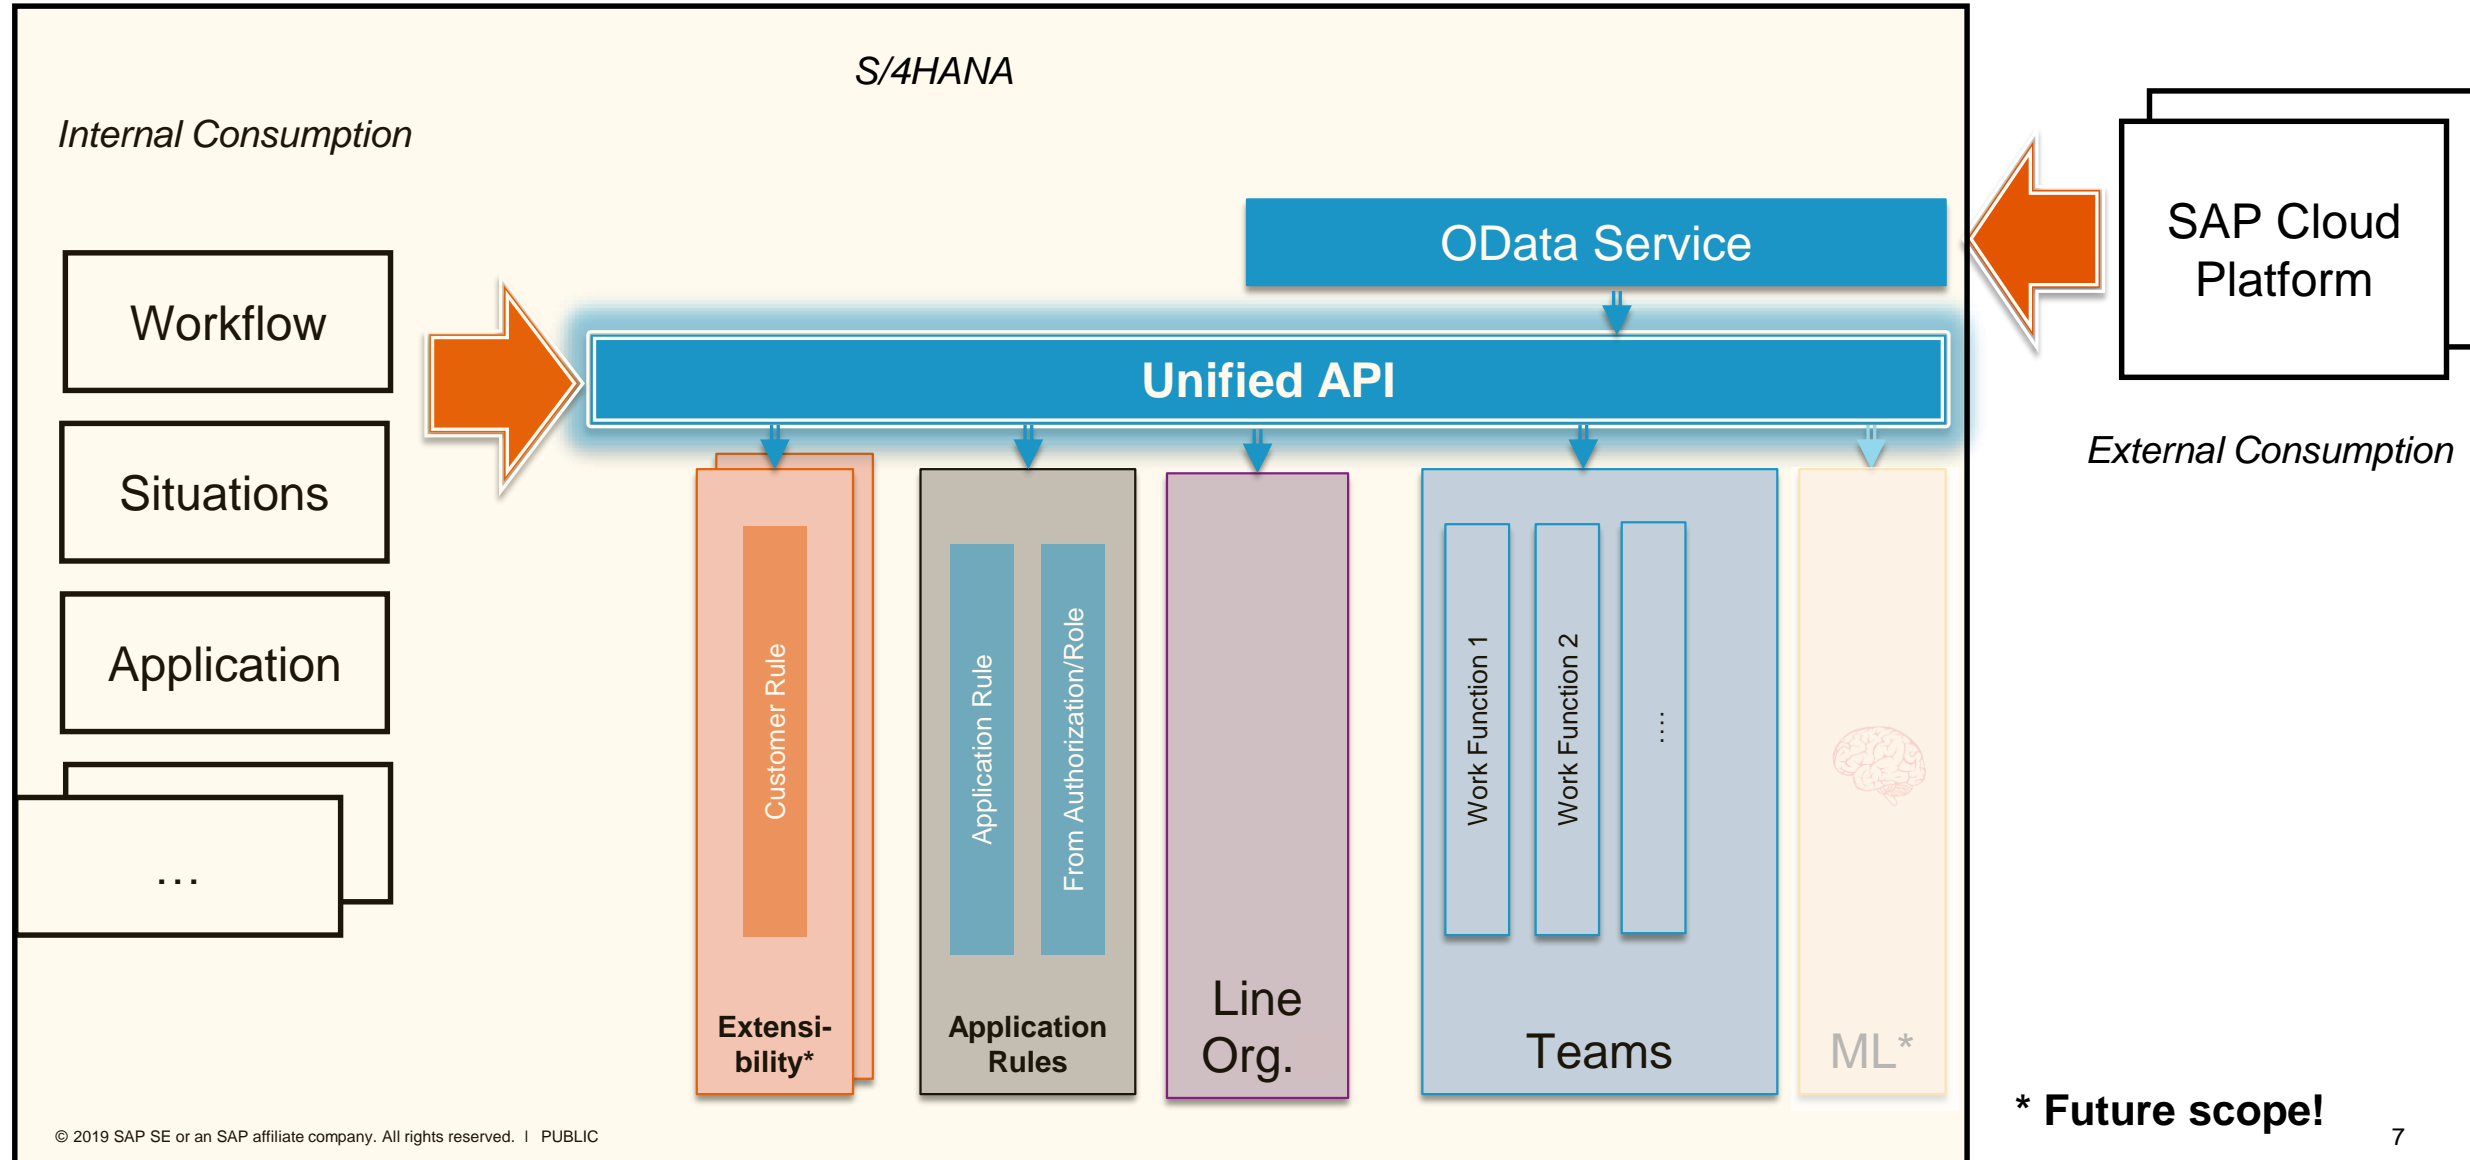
S/4HANA

Internal Consumption

Workflow

Situations

Application

...

OData Service

Unified API

SAP Cloud Platform

External Consumption

Customer Rule

Extensibility*

Application Rule

From Authorization/Role

Application Rules

Line Org.

Work Function 1

Work Function 2

...

Teams

ML*

* Future scope!

© 2019 SAP SE or an SAP affiliate company. All rights reserved. | PUBLIC

7